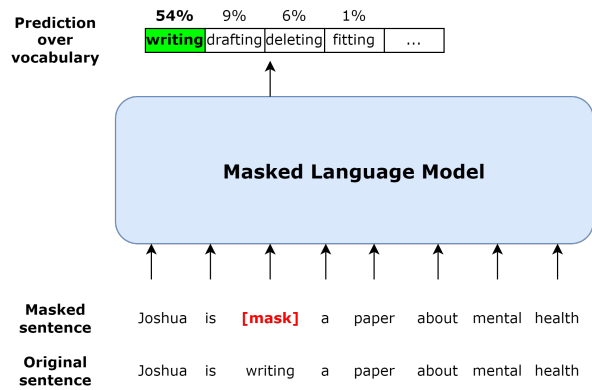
Prediction over vocabulary

| 54% | 9% | 6% | 1% | |
|---|---|---|---|---|
| writing | drafting | deleting | fitting | ... |

Masked Language Model

Masked sentence Joshua is [mask] a paper about mental health

Original sentence Joshua is writing a paper about mental health